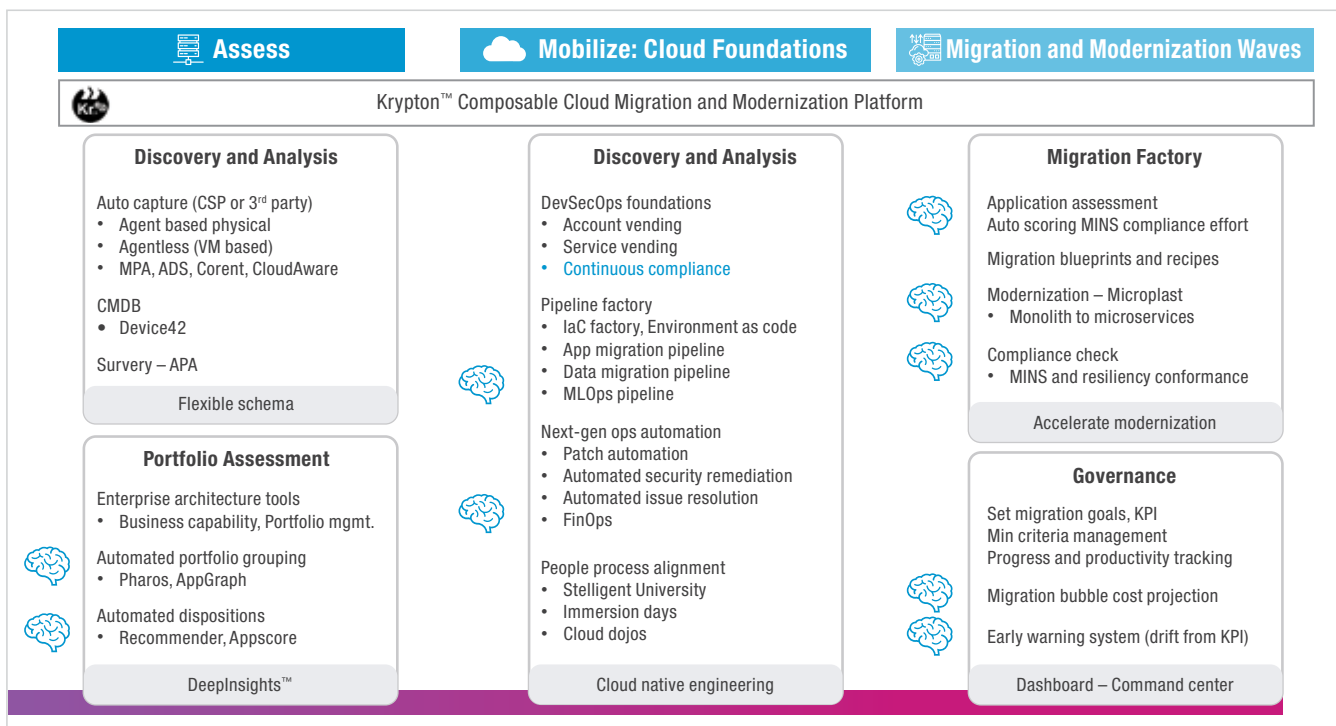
Assess

Mobilize: Cloud Foundations

Migration and Modernization Waves

Kr

Krypton™ Composable Cloud Migration and Modernization Platform

Discovery and Analysis

Auto capture (CSP or 3rd party)
• Agent based physical
• Agentless (VM based)
• MPA, ADS, Corent, CloudAware

CMDB
• Device42

Survery – APA

Flexible schema

Portfolio Assessment

Enterprise architecture tools
• Business capability, Portfolio mgmt.

Automated portfolio grouping
• Pharos, AppGraph

Automated dispositions
• Recommender, Appscore

DeepInsights™

Discovery and Analysis

DevSecOps foundations
• Account vending
• Service vending
• Continuous compliance

Pipeline factory
• IaC factory, Environment as code
• App migration pipeline
• Data migration pipeline
• MLOps pipeline

Next-gen ops automation
• Patch automation
• Automated security remediation
• Automated issue resolution
• FinOps

People process alignment
• Stelligent University
• Immersion days
• Cloud dojos

Cloud native engineering

Migration Factory

Application assessment
Auto scoring MINS compliance effort

Migration blueprints and recipes

Modernization – Microplast
• Monolith to microservices

Compliance check
• MINS and resiliency conformance

Accelerate modernization

Governance

Set migration goals, KPI
Min criteria management
Progress and productivity tracking

Migration bubble cost projection

Early warning system (drift from KPI)

Dashboard – Command center